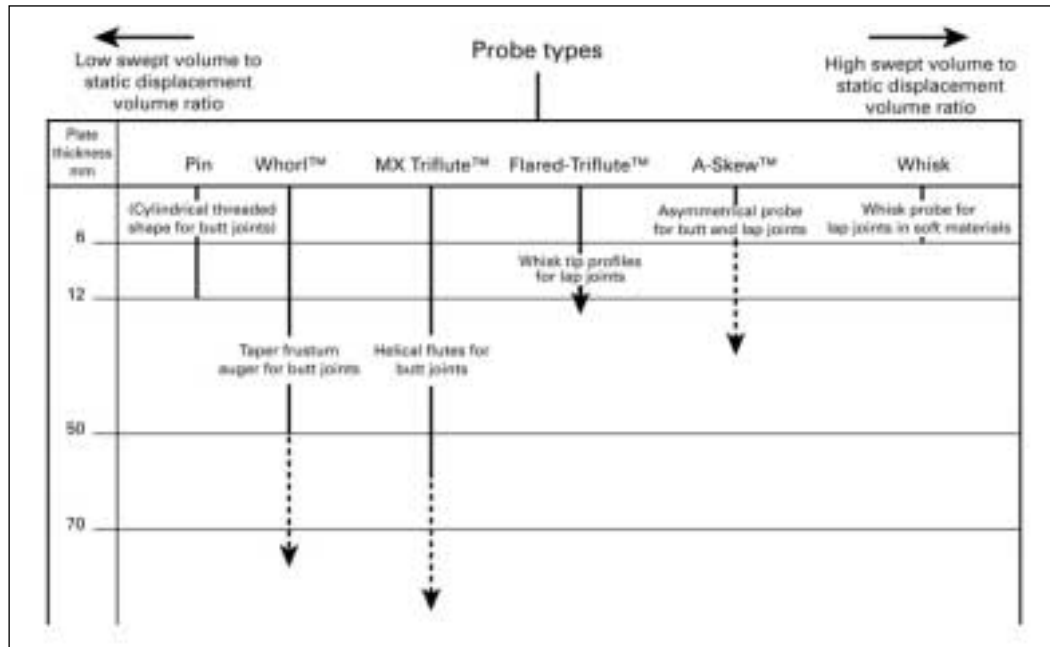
Low swept volume to static displacement volume ratio

Probe types

High swept volume to static displacement volume ratio

Plate thickness mm

Pin

Whorl™

MX Triflute™

Flared-Triflute™

A-Skew™

Whisk

(Cylindrical threaded shape for butt joints)

Asymmetrical probe for butt and lap joints

Whisk probe for lap joints in soft materials

6

Whisk tip profiles for lap joints

12

Taper frustum auger for butt joints

Helical flutes for butt joints

50

70